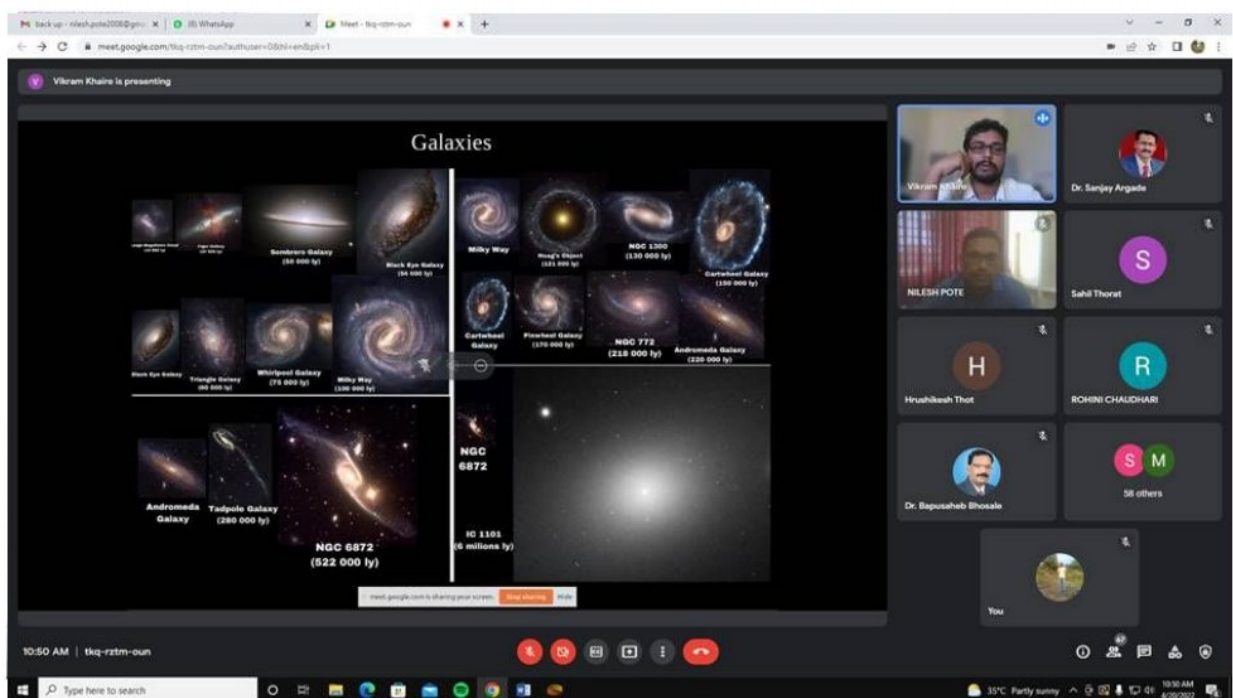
back up - nileshpote2006@gm... | (8) WhatsApp | Meet - tkq-rztm-oun

meet.google.com/tkq-rztm-oun?authuser=0&hl=en&pli=1

Vikram Khaire is presenting

Galaxies

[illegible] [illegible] Sombrero Galaxy (50 000 ly) Black Eye Galaxy (54 000 ly) Milky Way Hoag's Object (121 000 ly) NGC 1300 (130 000 ly) Cartwheel Galaxy (150 000 ly)

Black Eye Galaxy Triangle Galaxy (60 000 ly) Whirlpool Galaxy (76 000 ly) Milky Way (100 000 ly) Cartwheel Galaxy Pinwheel Galaxy (170 000 ly) NGC 772 (218 000 ly) Andromeda Galaxy (220 000 ly)

Andromeda Galaxy Tadpole Galaxy (280 000 ly) NGC 6872 (522 000 ly) NGC 6872 IC 1101 (6 millions ly)

meet.google.com is sharing your screen. Stop sharing Hide

Vikram Khaire
Dr. Sanjay Argade
NILESH POTE
S
Sahil Thorat
H
Hrushikesh Thot
R
ROHINI CHAUDHARI
Dr. Bapusaheb Bhosale
S M
58 others
You

10:50 AM | tkq-rztm-oun

Type here to search

35°C Partly sunny 10:50 AM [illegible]